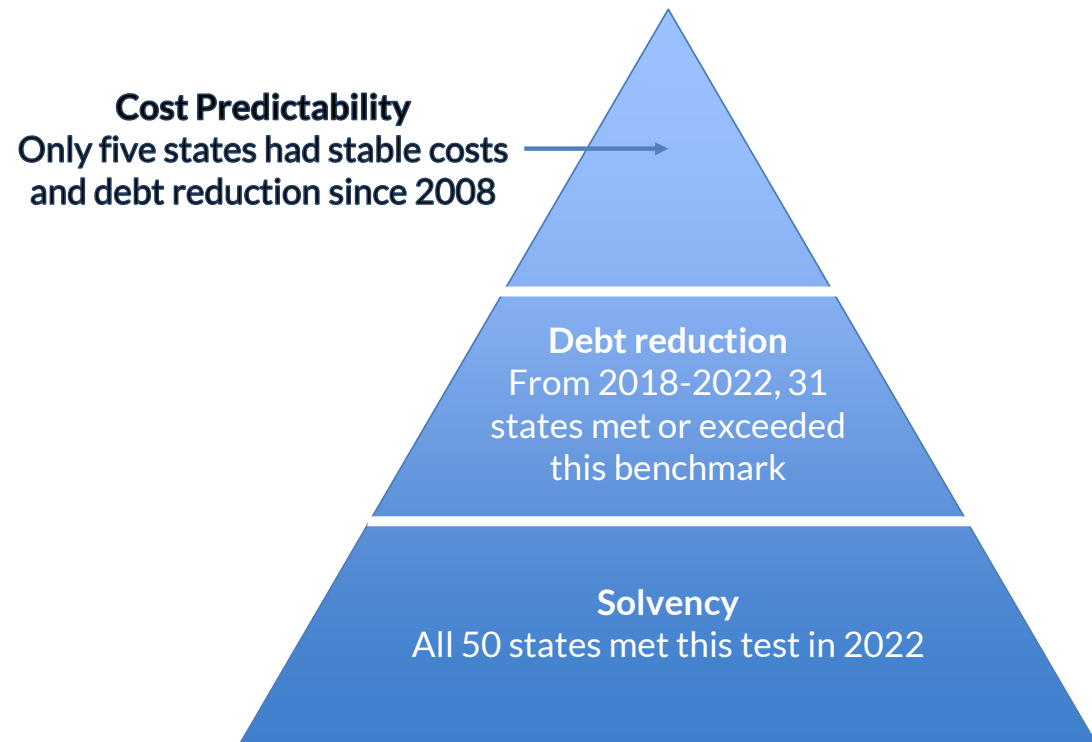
Cost Predictability
Only five states had stable costs and debt reduction since 2008

Debt reduction
From 2018-2022, 31 states met or exceeded this benchmark

Solvency
All 50 states met this test in 2022